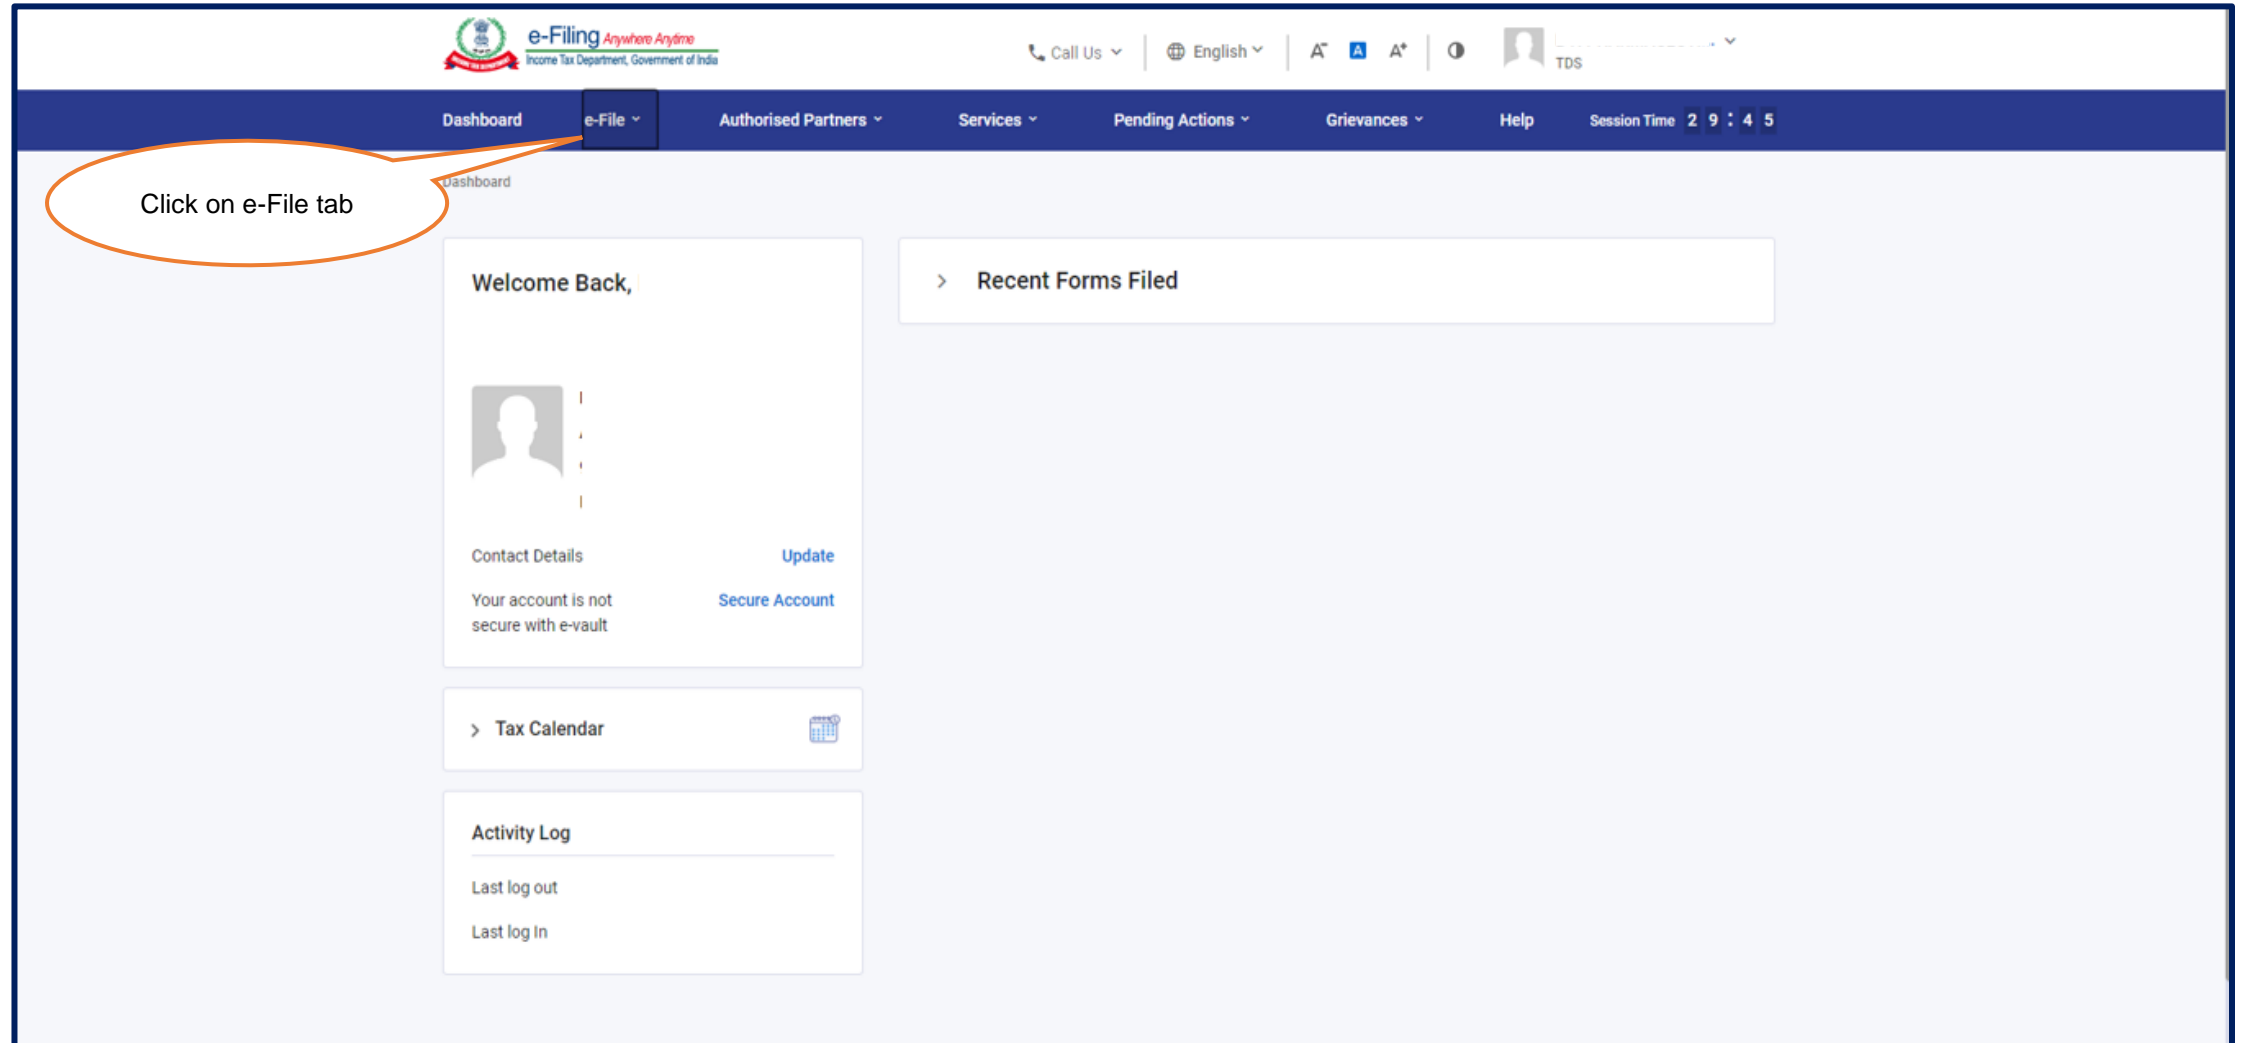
e-Filing Anywhere Anytime
Income Tax Department, Government of India

Call Us English A⁻ A A⁺

TDS

Dashboard e-File Authorised Partners Services Pending Actions Grievances Help Session Time 2 9 : 4 5

Click on e-File tab

Dashboard

Welcome Back,

Contact Details Update

Your account is not secure with e-vault Secure Account

Tax Calendar

Activity Log

Last log out

Last log In

Recent Forms Filed